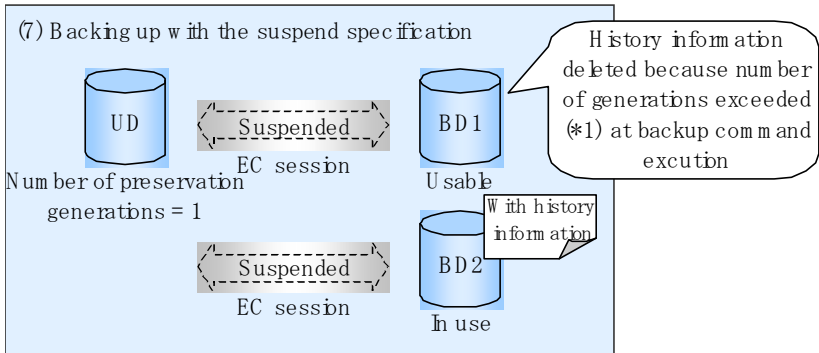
(7) Backing up with the suspend specification

History information deleted because number of generations exceeded (*1) at backup command excution

UD

Suspended

EC session

BD1

Usable

Number of preservation generations = 1

With history information

Suspended

EC session

BD2

In use